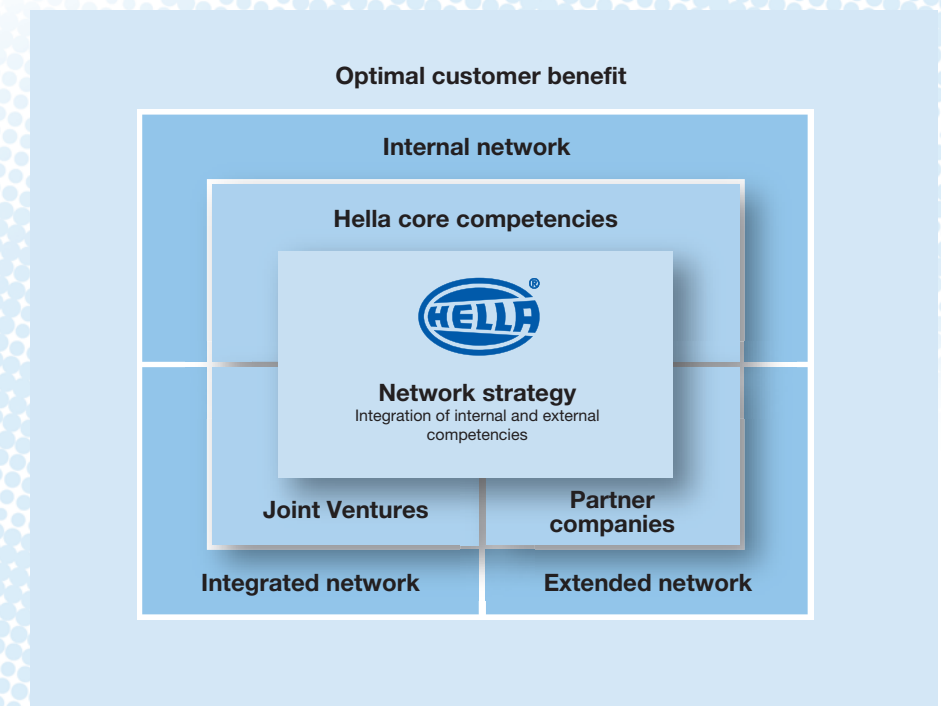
Optimal customer benefit

Internal network

Hella core competencies

HELLA®

Network strategy
Integration of internal and external competencies

Joint Ventures

Partner companies

Integrated network

Extended network